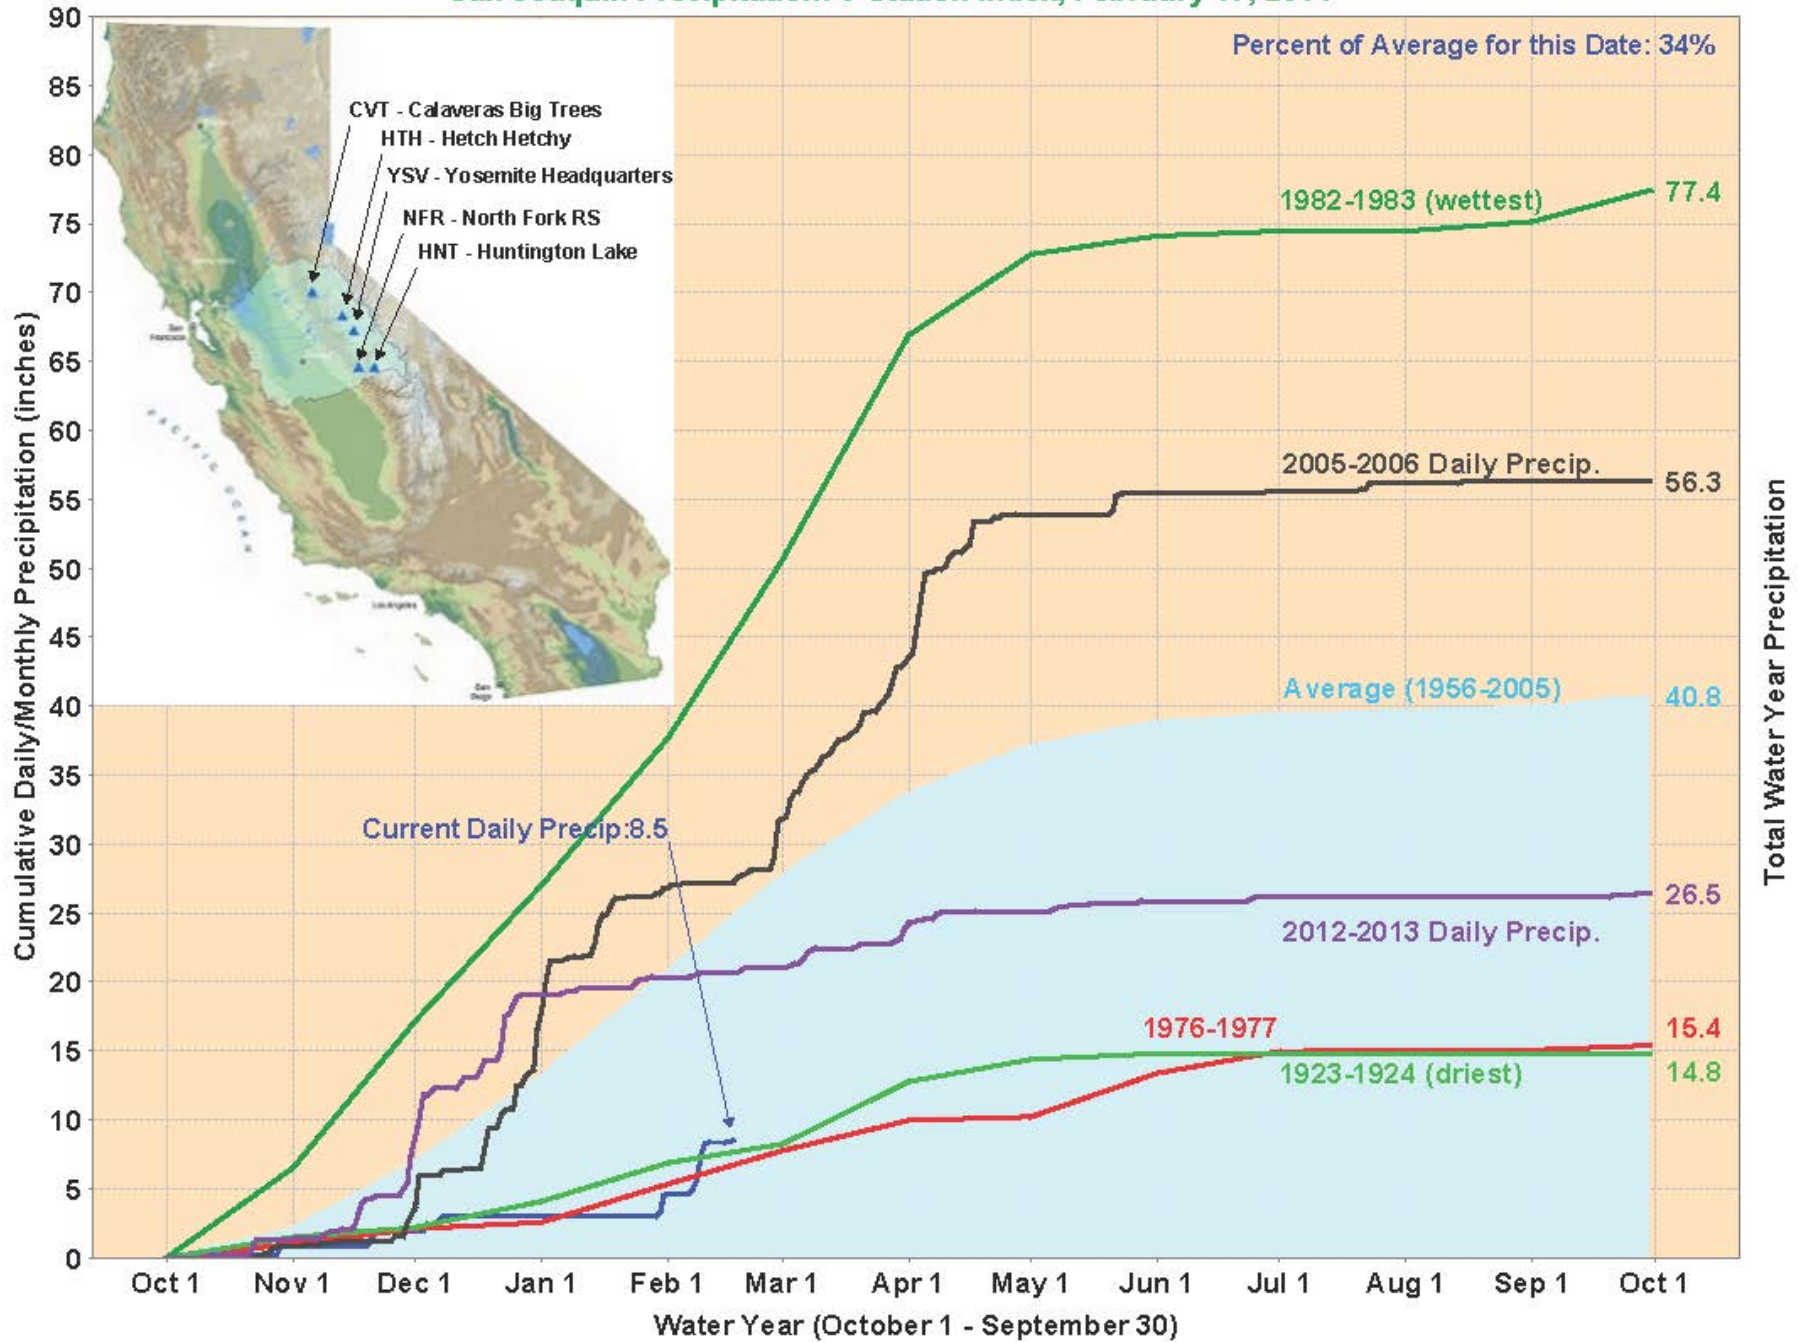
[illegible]

Percent of Average for this Date: 34%

CVT - Calaveras Big Trees
HTH - Hetch Hetchy
YSV - Yosemite Headquarters
NFR - North Fork RS
HNT - Huntington Lake

1982-1983 (wettest) 77.4

2005-2006 Daily Precip. 56.3

Average (1956-2005) 40.8

Current Daily Precip:8.5

26.5
2012-2013 Daily Precip.

1976-1977 15.4
1923-1924 (driest) 14.8

90
85
80
75
70
65
60
55
50
45
40
35
30
25
20
15
10
5
0

Cumulative Daily/Monthly Precipitation (inches)

Total Water Year Precipitation

Oct 1 Nov 1 Dec 1 Jan 1 Feb 1 Mar 1 Apr 1 May 1 Jun 1 Jul 1 Aug 1 Sep 1 Oct 1

Water Year (October 1 - September 30)